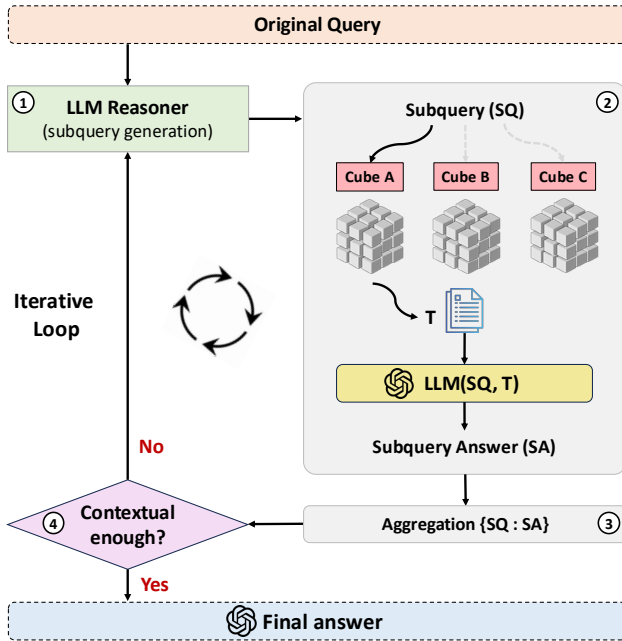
Original Query

① LLM Reasoner
(subquery generation)

② Subquery (SQ)

Cube A

Cube B

Cube C

T

LLM(SQ, T)

Subquery Answer (SA)

Iterative Loop

No

④ Contextual enough?

Yes

Aggregation {SQ : SA} ③

Final answer